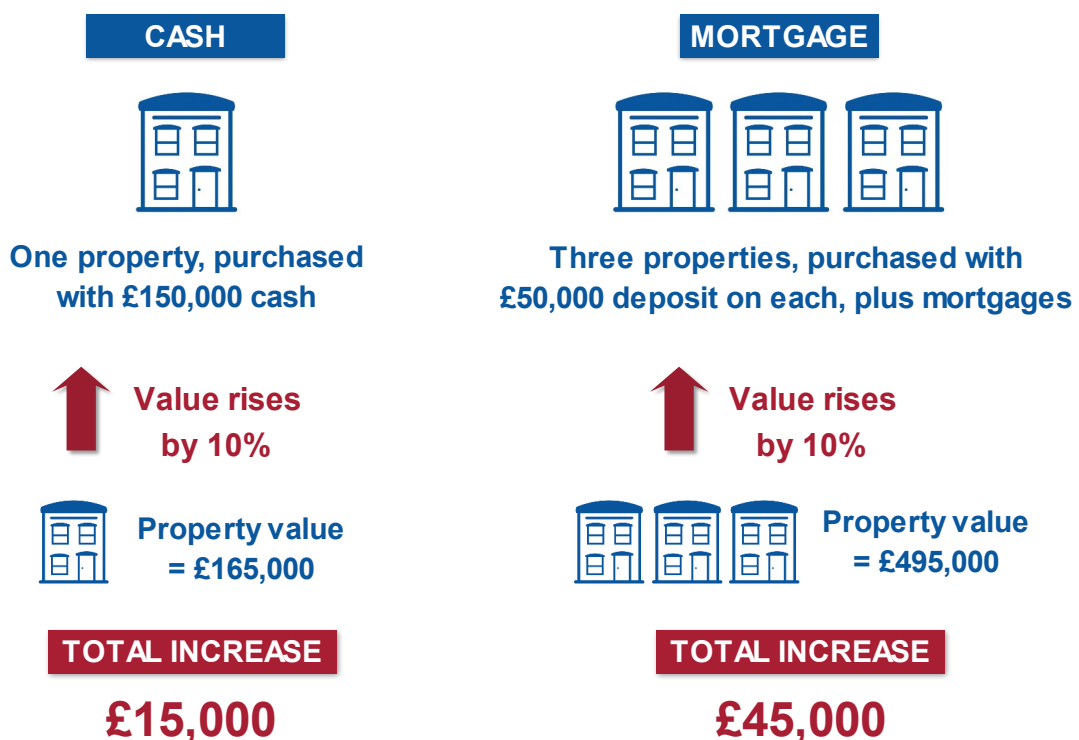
CASH

One property, purchased with £150,000 cash

Value rises by 10%

Property value = £165,000

TOTAL INCREASE

£15,000

MORTGAGE

Three properties, purchased with £50,000 deposit on each, plus mortgages

Value rises by 10%

Property value = £495,000

TOTAL INCREASE

£45,000